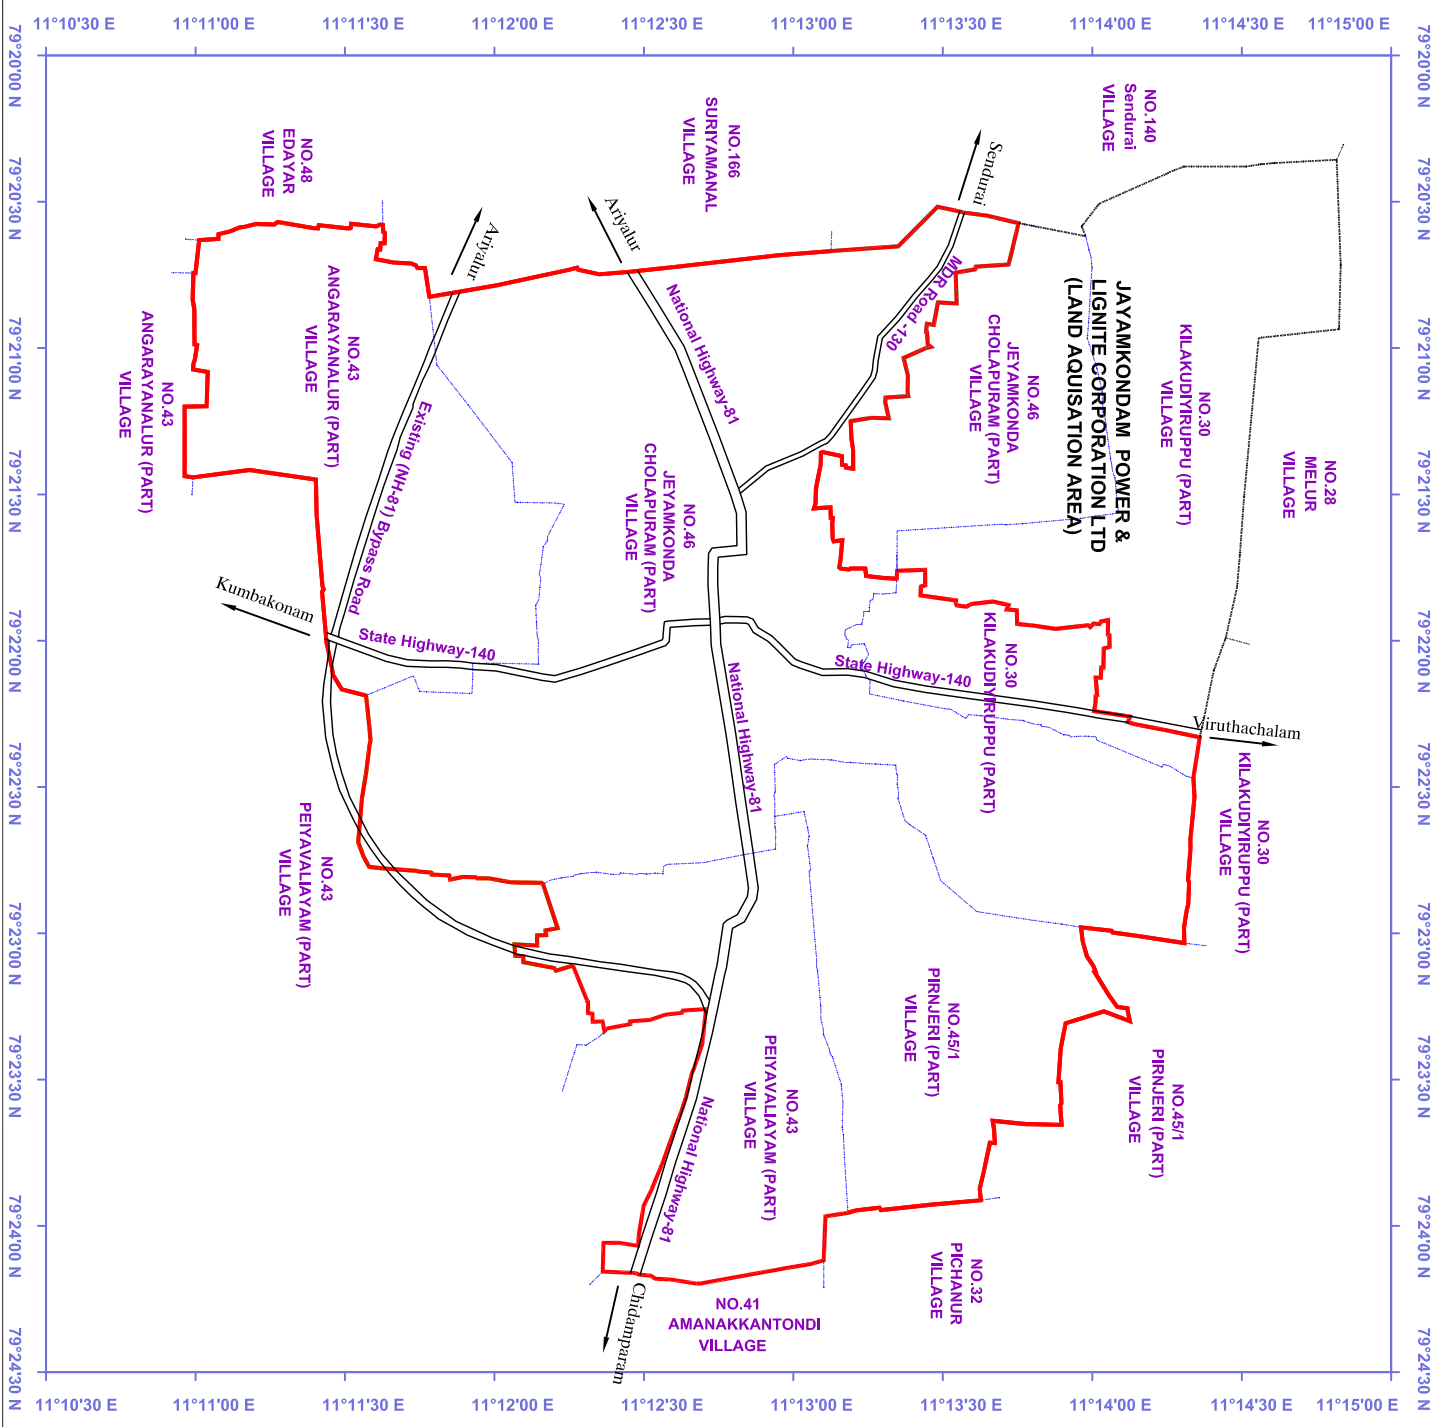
11°10'30 E 11°11'00 E 11°11'30 E 11°12'00 E 11°12'30 E 11°13'00 E 11°13'30 E 11°14'00 E 11°14'30 E 11°15'00 E

79°20'00 N 79°20'30 N 79°21'00 N 79°21'30 N 79°22'00 N 79°22'30 N 79°23'00 N 79°23'30 N 79°24'00 N 79°24'30 N

79°20'00 N 79°20'30 N 79°21'00 N 79°21'30 N 79°22'00 N 79°22'30 N 79°23'00 N 79°23'30 N 79°24'00 N 79°24'30 N

NO.140 Sendurai VILLAGE

NO.166 SURIYAMANAL VILLAGE

NO.48 EDAYAR VILLAGE

Senduari

Ariyalur

Ariyalur

MDR Road -130

JAYAMKONDAM POWER & LIGNITE CORPORATION LTD (LAND AQUISATION AREA)

NO.43 ANGARAYANALUR (PART) VILLAGE

NO.43 ANGARAYANALUR (PART) VILLAGE

National Highway-81

NO.30 KILAKUDIYIRUPPU (PART) VILLAGE

NO.46 JEYAMKONDA CHOLAPURAM (PART) VILLAGE

NO.28 MELUR VILLAGE

Existing (NH-81) Bypass Road

NO.46 JEYAMKONDA CHOLAPURAM (PART) VILLAGE

Kumbakonam

State Highway-140

State Highway-140

NO.30 KILAKUDIYIRUPPU (PART)

Viruthachalam

National Highway-81

NO.30 KILAKUDIYIRUPPU (PART) VILLAGE

NO.43 PEIYAVALIAYAM (PART) VILLAGE

NO.45/1 PIRNJERI (PART) VILLAGE

NO.45/1 PIRNJERI (PART) VILLAGE

NO.43 PEIYAVALIAYAM (PART) VILLAGE

National Highway-81

NO.32 PICHANUR VILLAGE

Chidamparam

NO.41 AMANAKKANTONDI VILLAGE

11°10'30 E 11°11'00 E 11°11'30 E 11°12'00 E 11°12'30 E 11°13'00 E 11°13'30 E 11°14'00 E 11°14'30 E 11°15'00 E